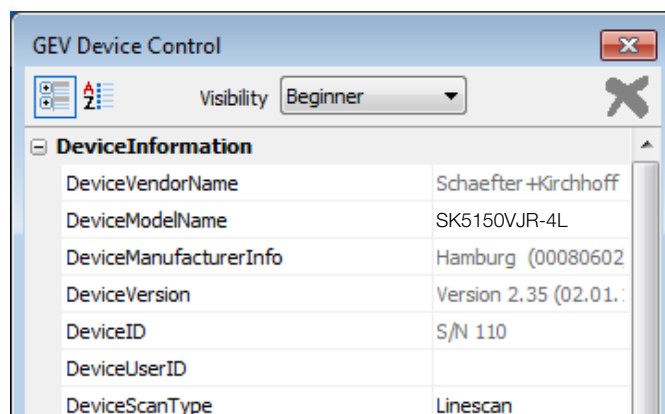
GEV Device Control

Visibility Beginner

⊟ DeviceInformation

| | |
|---|---|
| DeviceVendorName | Schaefter+Kirchhoff |
| DeviceModelName | SK5150VJR-4L |
| DeviceManufacturerInfo | Hamburg (00080602 |
| DeviceVersion | Version 2.35 (02.01. |
| DeviceID | S/N 110 |
| DeviceUserID | |
| DeviceScanType | Linescan |